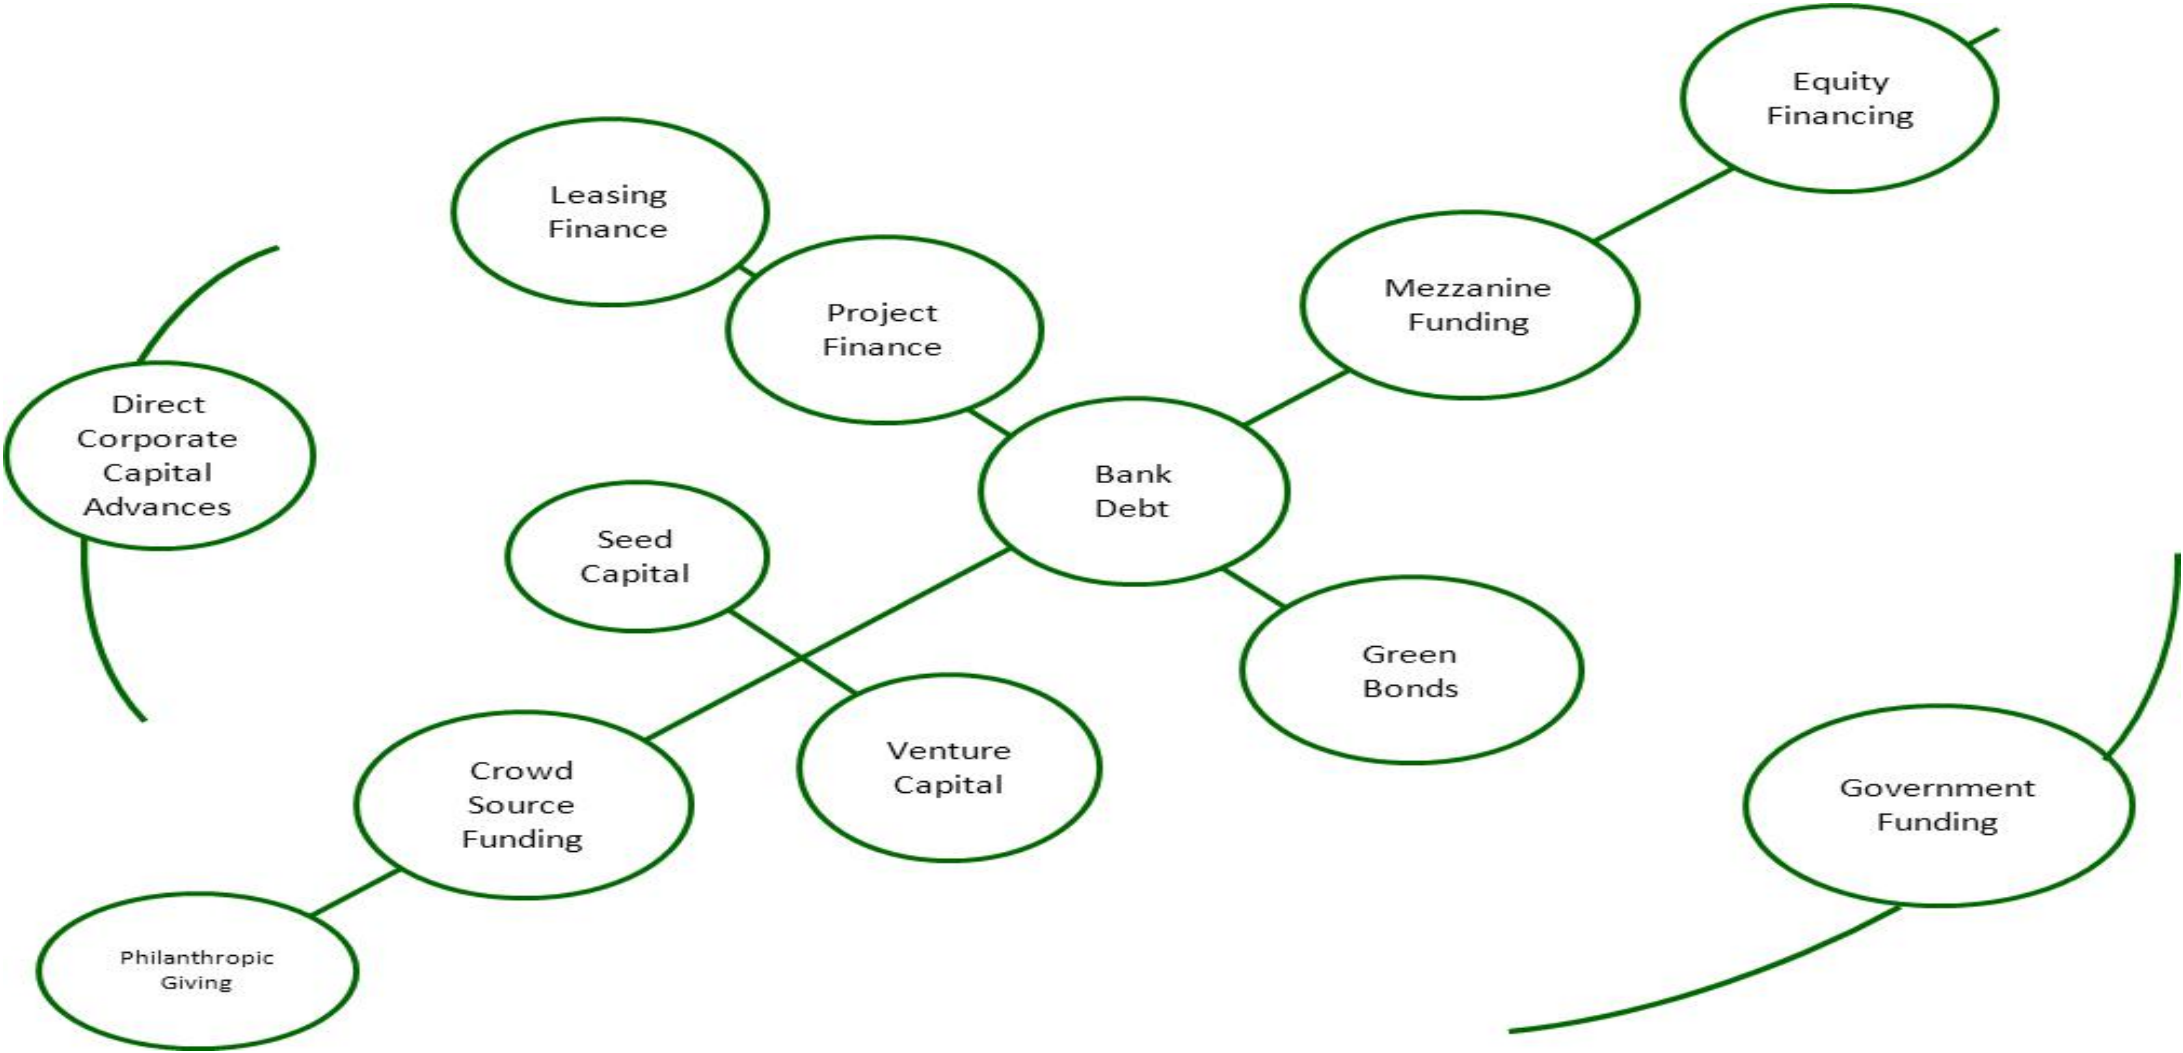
Equity Financing

Leasing Finance

Mezzanine Funding

Project Finance

Direct Corporate Capital Advances

Bank Debt

Seed Capital

Green Bonds

Venture Capital

Crowd Source Funding

Government Funding

Philanthropic Giving